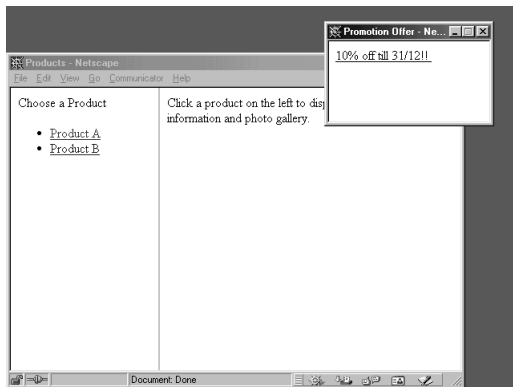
Promotion Offer - Ne...

10% off till 31/12!!

Products - Netscape

File Edit View Go Communicator Help

Choose a Product

- Product A
- Product B

Click a product on the left to disp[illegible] information and photo gallery.

Document: Done